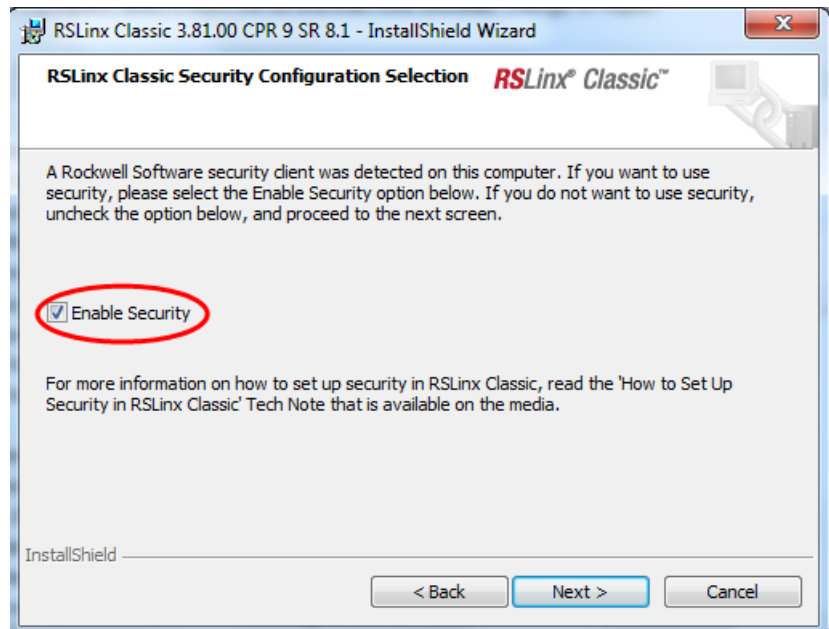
RSLinx Classic 3.81.00 CPR 9 SR 8.1 - InstallShield Wizard

RSLinx Classic Security Configuration Selection

RSLinx® Classic™

A Rockwell Software security client was detected on this computer. If you want to use security, please select the Enable Security option below. If you do not want to use security, uncheck the option below, and proceed to the next screen.

Enable Security

For more information on how to set up security in RSLinx Classic, read the 'How to Set Up Security in RSLinx Classic' Tech Note that is available on the media.

InstallShield

< Back

Next >

Cancel